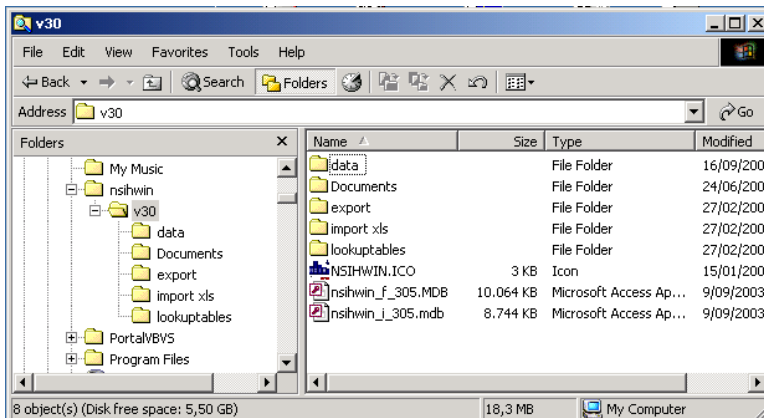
v30

File Edit View Favorites Tools Help

Back Search Folders

Address v30 Go

Folders ×

My Music
nsihwin
v30
data
Documents
export
import xls
lookuptables
PortalVBVS
Program Files

| Name | Size | Type | Modified |
|---|---|---|---|
| data | | File Folder | 16/09/200 |
| Documents | | File Folder | 24/06/200 |
| export | | File Folder | 27/02/200 |
| import xls | | File Folder | 27/02/200 |
| lookuptables | | File Folder | 27/02/200 |
| NSIHWIN.ICO | 3 KB | Icon | 15/01/200 |
| nsihwin_f_305.MDB | 10.064 KB | Microsoft Access Ap... | 9/09/2003 |
| nsihwin_i_305.mdb | 8.744 KB | Microsoft Access Ap... | 9/09/2003 |

8 object(s) (Disk free space: 5,50 GB) 18,3 MB My Computer